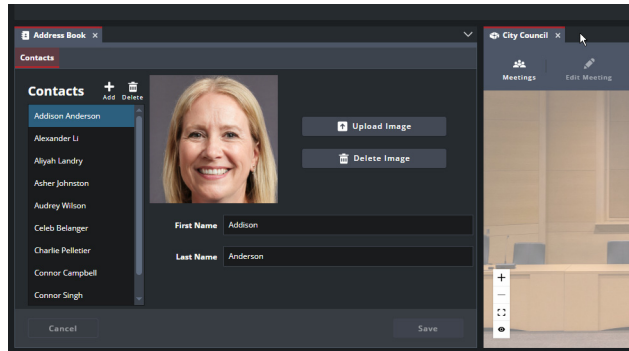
Address Book ×

Contacts

Contacts
Add Delete

Addison Anderson
Alexander Li
Aliyah Landry
Asher Johnston
Audrey Wilson
Celeb Belanger
Charlie Pelletier
Connor Campbell
Connor Singh

Upload Image
Delete Image

First Name Addison
Last Name Anderson

Cancel
Save

City Council ×

Meetings
Edit Meeting

+
—